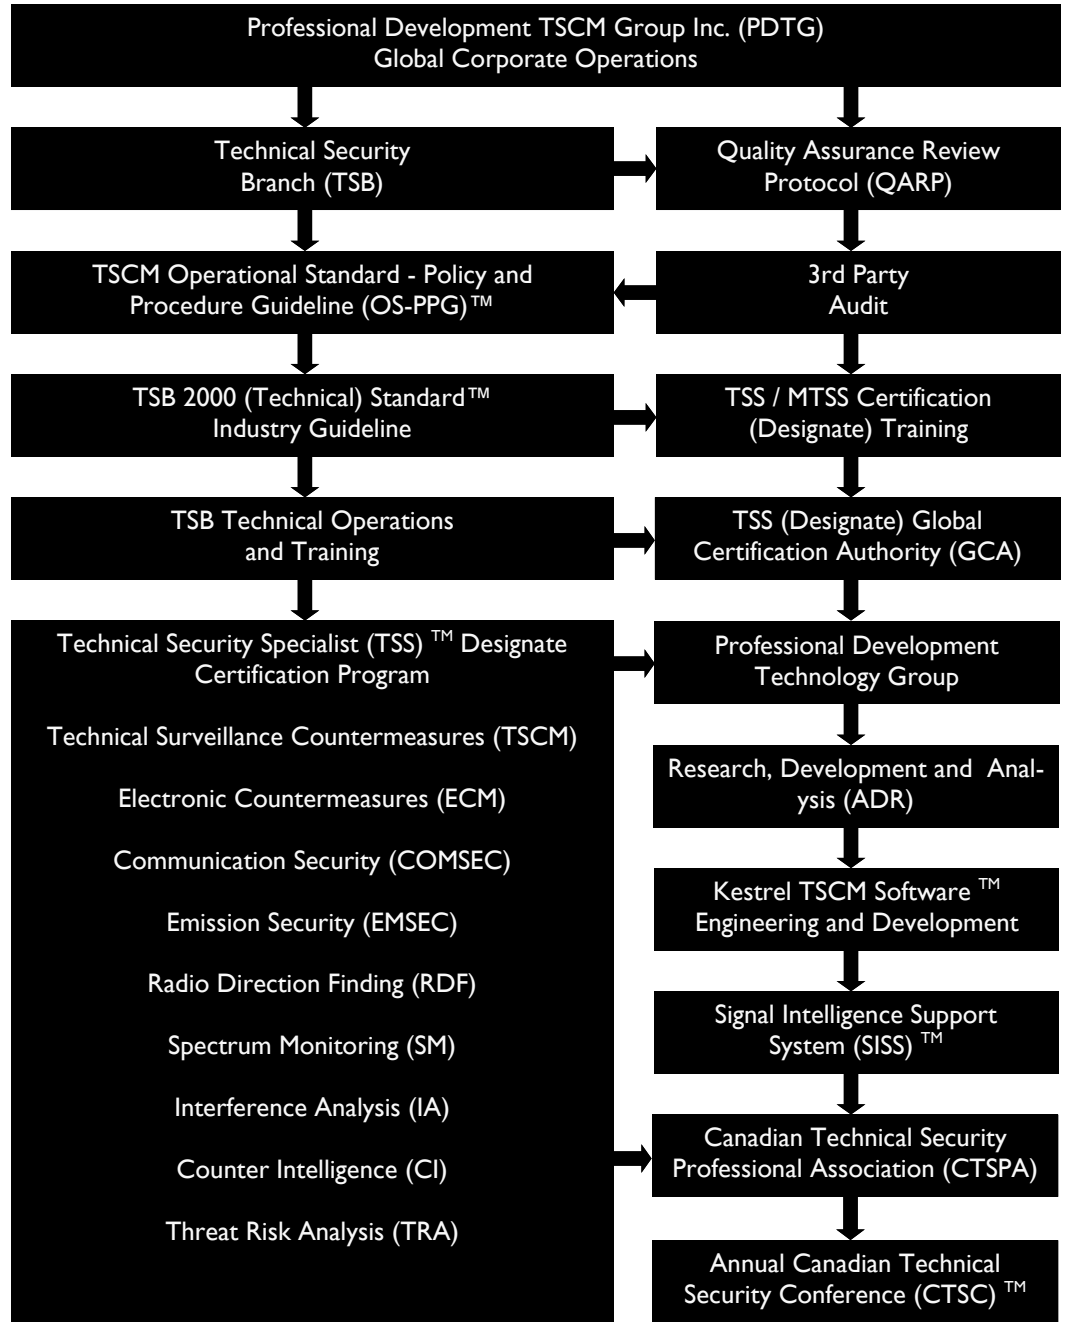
Professional Development TSCM Group Inc. (PDTG)
Global Corporate Operations

Technical Security Branch (TSB)

Quality Assurance Review Protocol (QARP)

TSCM Operational Standard - Policy and Procedure Guideline (OS-PPG)™

3rd Party Audit

TSB 2000 (Technical) Standard™ Industry Guideline

TSS / MTSS Certification (Designate) Training

TSB Technical Operations and Training

TSS (Designate) Global Certification Authority (GCA)

Technical Security Specialist (TSS) ™ Designate Certification Program

Technical Surveillance Countermeasures (TSCM)

Electronic Countermeasures (ECM)

Communication Security (COMSEC)

Emission Security (EMSEC)

Radio Direction Finding (RDF)

Spectrum Monitoring (SM)

Interference Analysis (IA)

Counter Intelligence (CI)

Threat Risk Analysis (TRA)

Professional Development Technology Group

Research, Development and Analysis (ADR)

Kestrel TSCM Software ™ Engineering and Development

Signal Intelligence Support System (SISS) ™

Canadian Technical Security Professional Association (CTSPA)

Annual Canadian Technical Security Conference (CTSC) ™